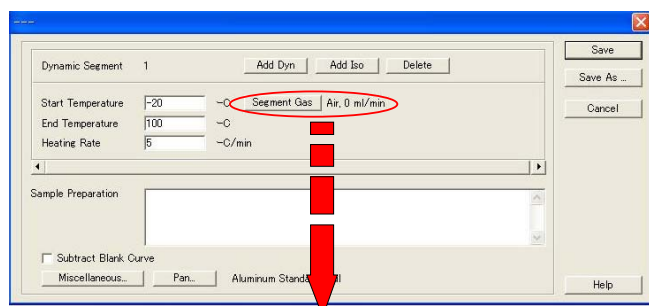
---

Dynamic Segment 1

Add Dyn

Add Iso

Delete

Start Temperature -20 ~C

Segment Gas

Air, 0 ml/min

End Temperature 100 ~C

Heating Rate 5 ~C/min

Sample Preparation

Subtract Blank Curve

Miscellaneous...

Pan...

Aluminum Standa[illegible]l

Save

Save As ...

Cancel

Help